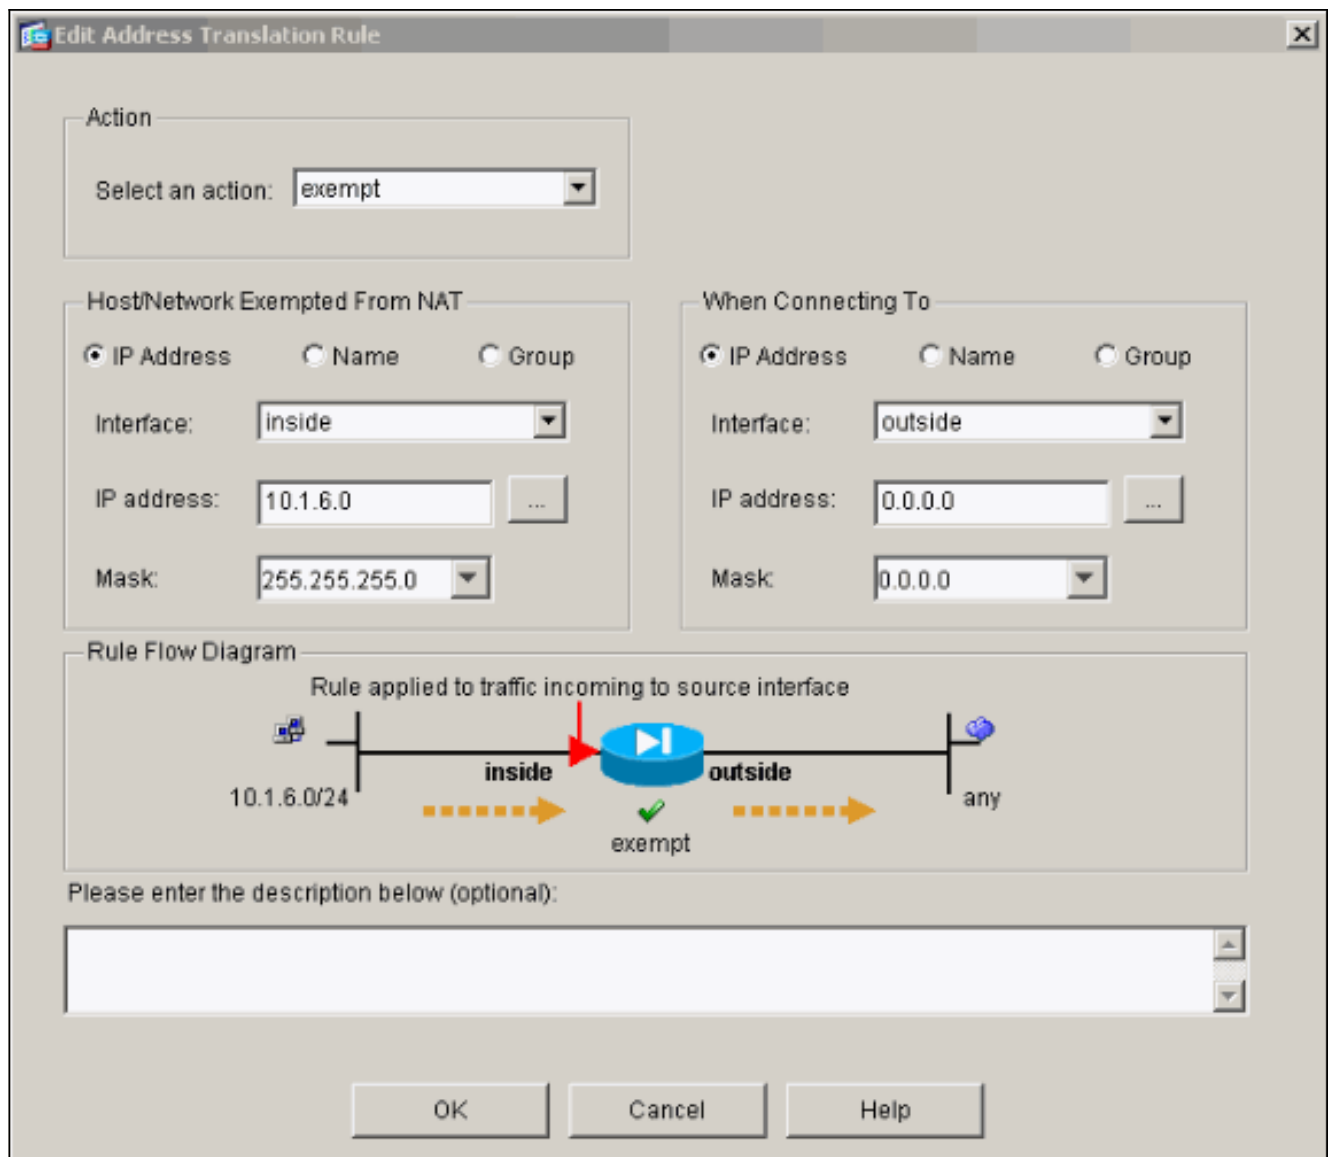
Edit Address Translation Rule

Action

Select an action: exempt

Host/Network Exempted From NAT

IP Address Name Group

Interface: inside

IP address: 10.1.6.0 ...

Mask: 255.255.255.0

When Connecting To

IP Address Name Group

Interface: outside

IP address: 0.0.0.0 ...

Mask: 0.0.0.0

Rule Flow Diagram

Rule applied to traffic incoming to source interface

inside

outside

10.1.6.0/24

any

exempt

Please enter the description below (optional):

OK Cancel Help